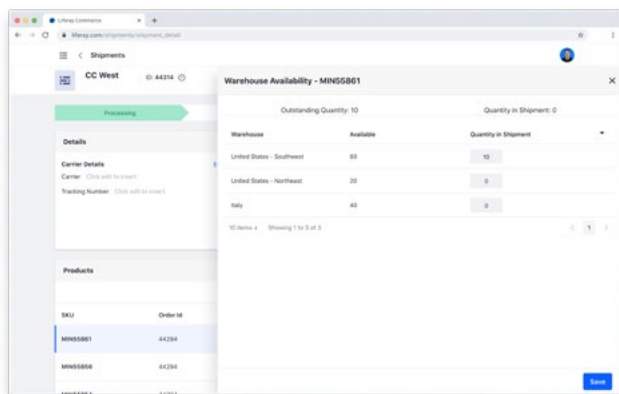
Liferay Commerce

liferay.com/shipments/shipment_detail

Shipments

CC West

ID: 44314

Processing

Details

Carrier Details

Carrier Click edit to insert

Tracking Number Click edit to insert

Products

SKU

Order Id

MIN55861

44284

MIN55856

44284

Warehouse Availability - MIN55861

Outstanding Quantity: 10

Quantity in Shipment: 0

| Warehouse | Available | Quantity in Shipment |
|---|---|---|
| United States - Southwest | 60 | 10 |
| United States - Northeast | 20 | 0 |
| Italy | 40 | 0 |

10 items Showing 1 to 3 of 3

1

Save